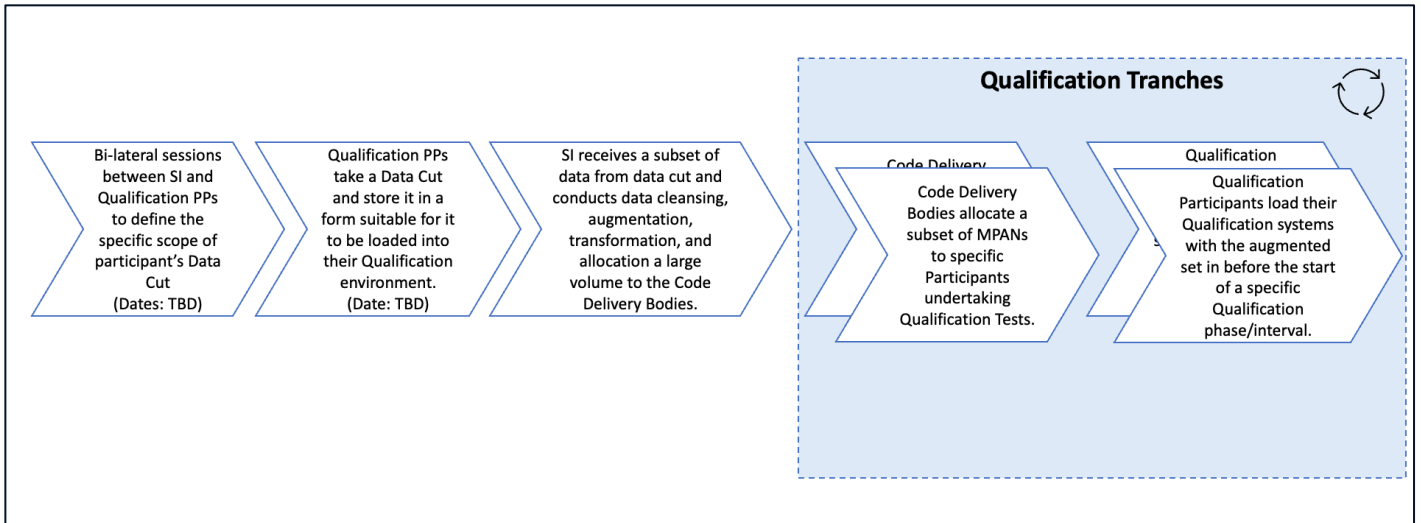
Qualification Tranches

Bi-lateral sessions between SI and Qualification PPs to define the specific scope of participant's Data Cut
(Dates: TBD)

Qualification PPs take a Data Cut and store it in a form suitable for it to be loaded into their Qualification environment.
(Date: TBD)

SI receives a subset of data from data cut and conducts data cleansing, augmentation, transformation, and allocation a large volume to the Code Delivery Bodies.

Code Delivery

Code Delivery Bodies allocate a subset of MPANs to specific Participants undertaking Qualification Tests.

Qualification

Qualification Participants load their Qualification systems with the augmented set in before the start of a specific Qualification phase/interval.